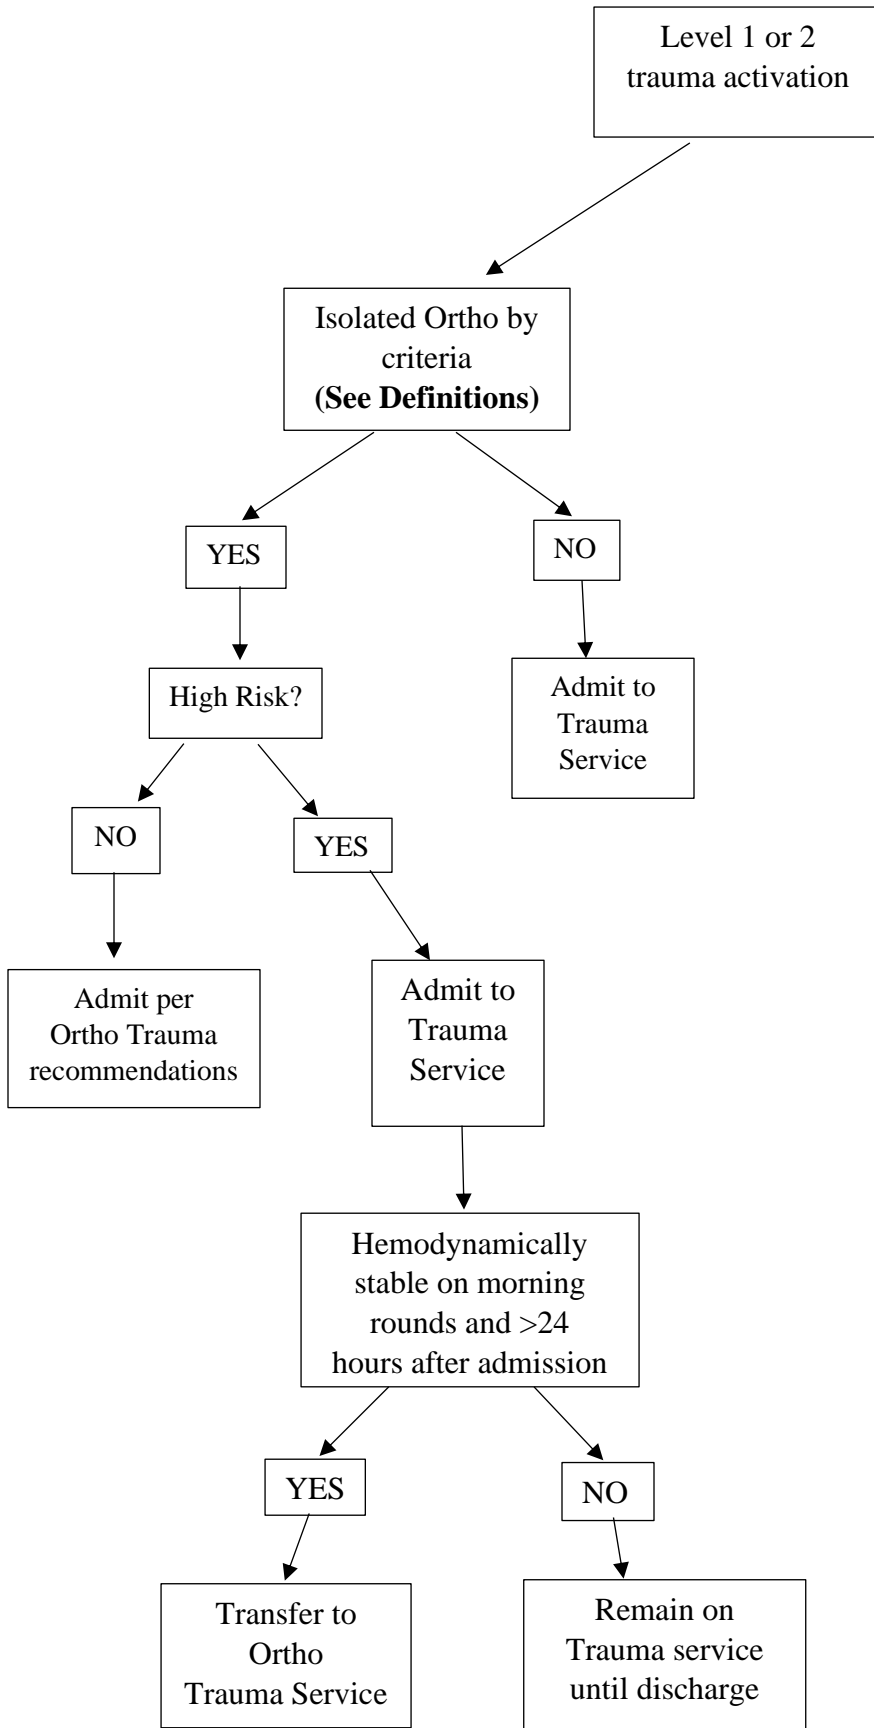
Level 1 or 2 trauma activation

Isolated Ortho by criteria
**(See Definitions)**

YES

NO

High Risk?

Admit to Trauma Service

NO

YES

Admit per Ortho Trauma recommendations

Admit to Trauma Service

Hemodynamically stable on morning rounds and >24 hours after admission

YES

NO

Transfer to Ortho Trauma Service

Remain on Trauma service until discharge